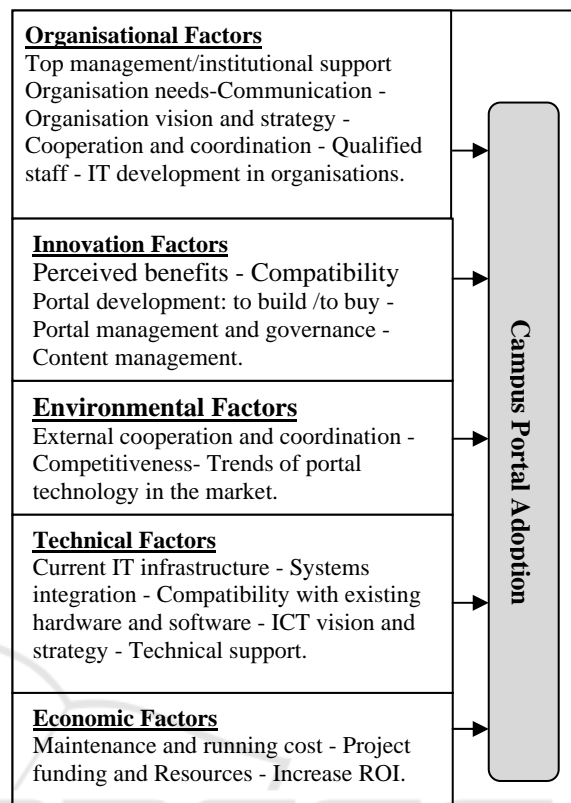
Organisational Factors
Top management/institutional support Organisation needs-Communication - Organisation vision and strategy - Cooperation and coordination - Qualified staff - IT development in organisations.

Innovation Factors
Perceived benefits - Compatibility Portal development: to build /to buy - Portal management and governance - Content management.

Environmental Factors
External cooperation and coordination - Competitiveness- Trends of portal technology in the market.

Technical Factors
Current IT infrastructure - Systems integration - Compatibility with existing hardware and software - ICT vision and strategy - Technical support.

Economic Factors
Maintenance and running cost - Project funding and Resources - Increase ROI.

Campus Portal Adoption